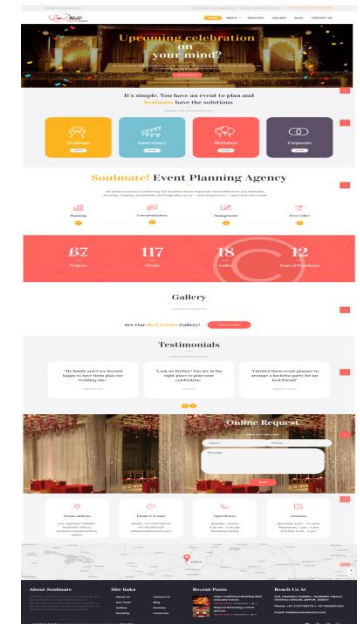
Upcoming celebration on your mind?

It's simple. You have an event to plan and Soulmate have the solutions

Weddings
Celebrations
Birthdays
Corporate

Soulmate! Event Planning Agency

Planning
Conceptualisation
Management
Execution

67
117
18
12

Gallery

See Our Best Events Gallery!

Testimonials

"My family and I are beyond happy to have them plan our wedding day."

"Look no further! You are in the right place to plan your celebration."

"I invited these event planner to arrange a bachelor party for my best friend!"

Online Request

Name
Email
Message

Event Address
Phone & E-mail
Operations
Socials

About Soulmate
Site links
Recent Posts
Reach Us At